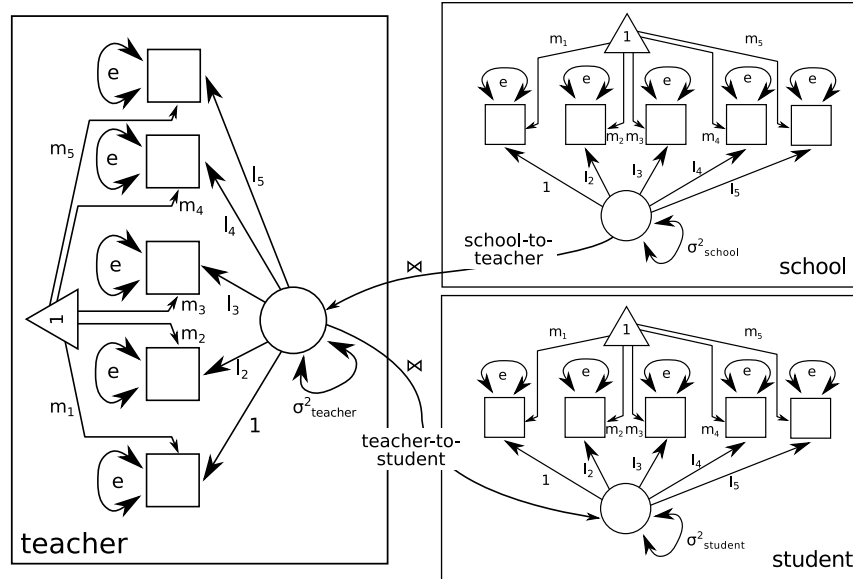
e
e
e
e
e
$m_5$
$m_4$
$m_3$
$m_2$
$m_1$
1
$l_5$
$l_4$
$l_3$
$l_2$
1
$\sigma^2_{teacher}$
teacher

$m_1$
1
$m_5$
e e e e e
$m_2$ $m_3$
$m_4$
1
$l_2$
$l_3$
$l_4$
$l_5$
school-to-teacher
$\sigma^2_{school}$
school
$\bowtie$
$\bowtie$

teacher-to-student
$m_1$
1
$m_5$
e e e e e
$m_2$ $m_3$
$m_4$
1
$l_2$
$l_3$
$l_4$
$l_5$
$\sigma^2_{student}$
student